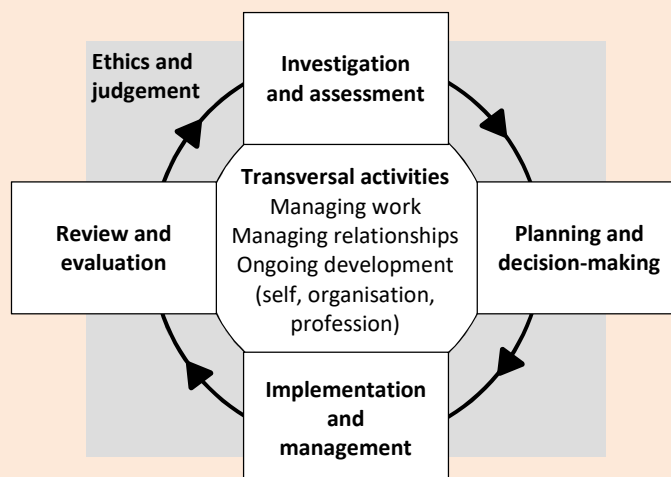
Ethics and judgement

Investigation and assessment

Review and evaluation

Transversal activities
Managing work
Managing relationships
Ongoing development (self, organisation, profession)

Planning and decision-making

Implementation and management